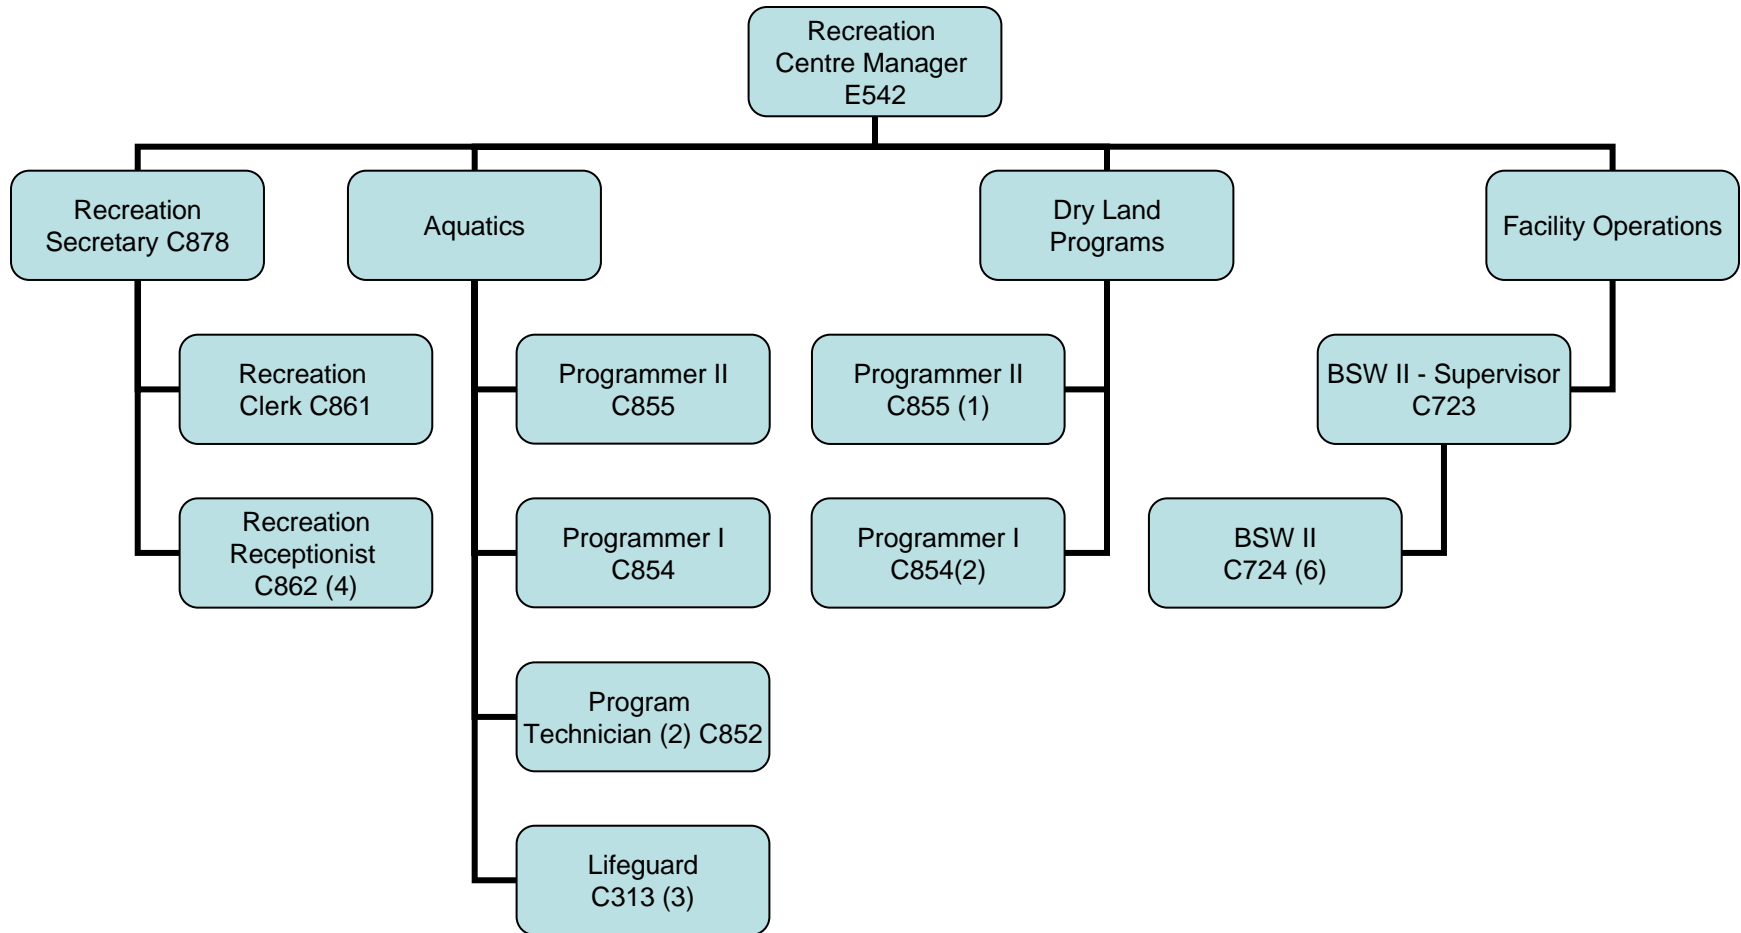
Recreation Centre Manager E542

Recreation Secretary C878

Aquatics

Dry Land Programs

Facility Operations

Recreation Clerk C861

Recreation Receptionist C862 (4)

Programmer II C855

Programmer I C854

Program Technician (2) C852

Lifeguard C313 (3)

Programmer II C855 (1)

Programmer I C854(2)

BSW II - Supervisor C723

BSW II C724 (6)